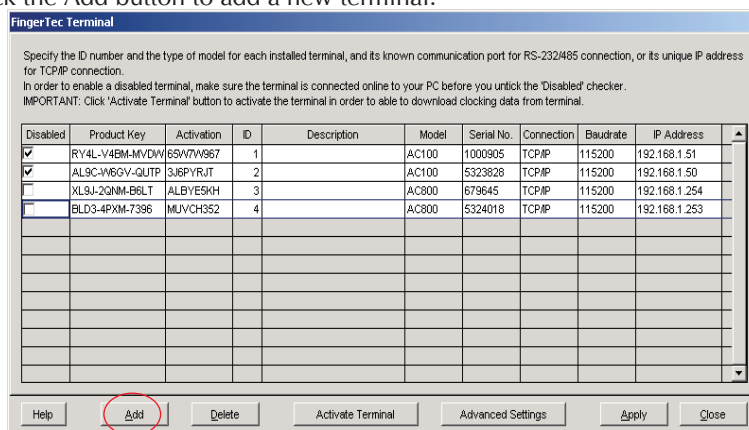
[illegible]ck the Add button to add a new terminal.

FingerTec Terminal

Specify the ID number and the type of model for each installed terminal, and its known communication port for RS-232/485 connection, or its unique IP address for TCP/IP connection.
In order to enable a disabled terminal, make sure the terminal is connected online to your PC before you untick the 'Disabled' checker.
IMPORTANT: Click 'Activate Terminal' button to activate the terminal in order to able to download clocking data from terminal.

| Disabled | Product Key | Activation | ID | Description | Model | Serial No. | Connection | Baudrate | IP Address |
|---|---|---|---|---|---|---|---|---|---|
| ☑ | RY4L-V4BM-MVDW | 65W7W967 | 1 | | AC100 | 1000905 | TCP/IP | 115200 | 192.168.1.51 |
| ☑ | AL9C-W6GV-QUTP | 3J6PYRJT | 2 | | AC100 | 5323828 | TCP/IP | 115200 | 192.168.1.50 |
| ☐ | XL9J-2QNM-B6LT | ALBYE5KH | 3 | | AC800 | 679645 | TCP/IP | 115200 | 192.168.1.254 |
| ☐ | BLD3-4PXM-7396 | MUVCH352 | 4 | | AC800 | 5324018 | TCP/IP | 115200 | 192.168.1.253 |

Help | Add | Delete | Activate Terminal | Advanced Settings | Apply | Close